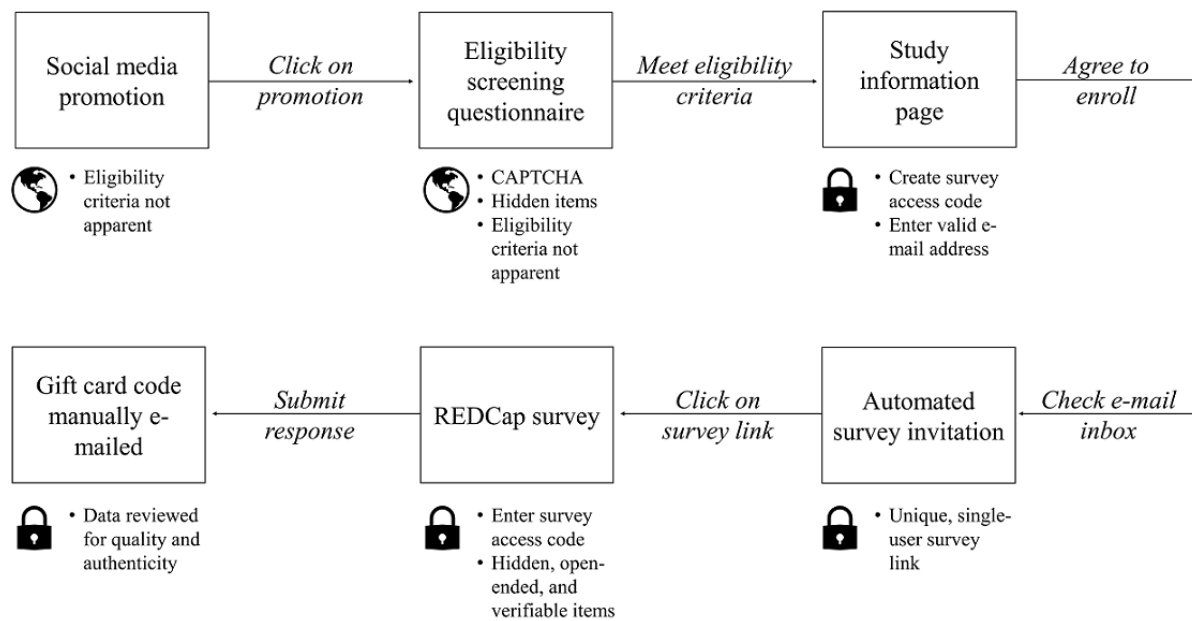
Social media promotion

*Click on promotion*

Eligibility screening questionnaire

*Meet eligibility criteria*

Study information page

*Agree to enroll*

• Eligibility criteria not apparent

• CAPTCHA
• Hidden items
• Eligibility criteria not apparent

• Create survey access code
• Enter valid e-mail address

Gift card code manually e-mailed

*Submit response*

REDCap survey

*Click on survey link*

Automated survey invitation

*Check e-mail inbox*

• Data reviewed for quality and authenticity

• Enter survey access code
• Hidden, open-ended, and verifiable items

• Unique, single-user survey link